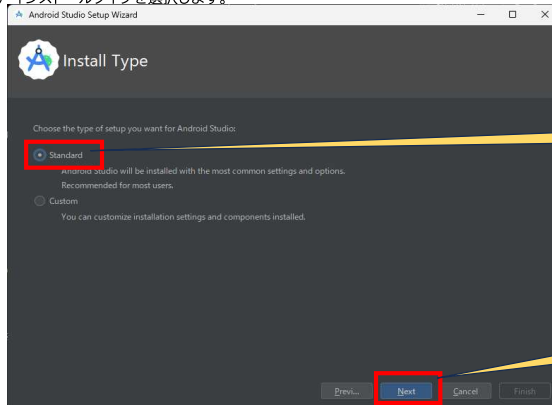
インストールタイプを選択します。

Android Studio Setup Wizard

Install Type

Choose the type of setup you want for Android Studio:

Standard

Android Studio will be installed with the most common settings and options.
Recommended for most users.

Custom

You can customize installation settings and components installed.

Previ... Next Cancel Finish